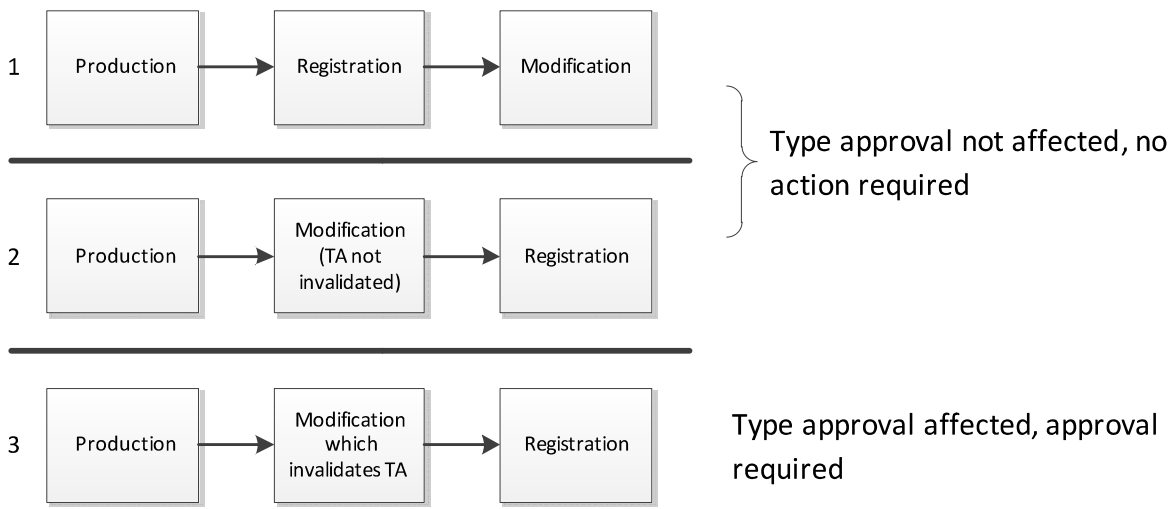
1 Production Registration Modification

2 Production Modification (TA not invalidated) Registration

Type approval not affected, no action required

3 Production Modification which invalidates TA Registration

Type approval affected, approval required